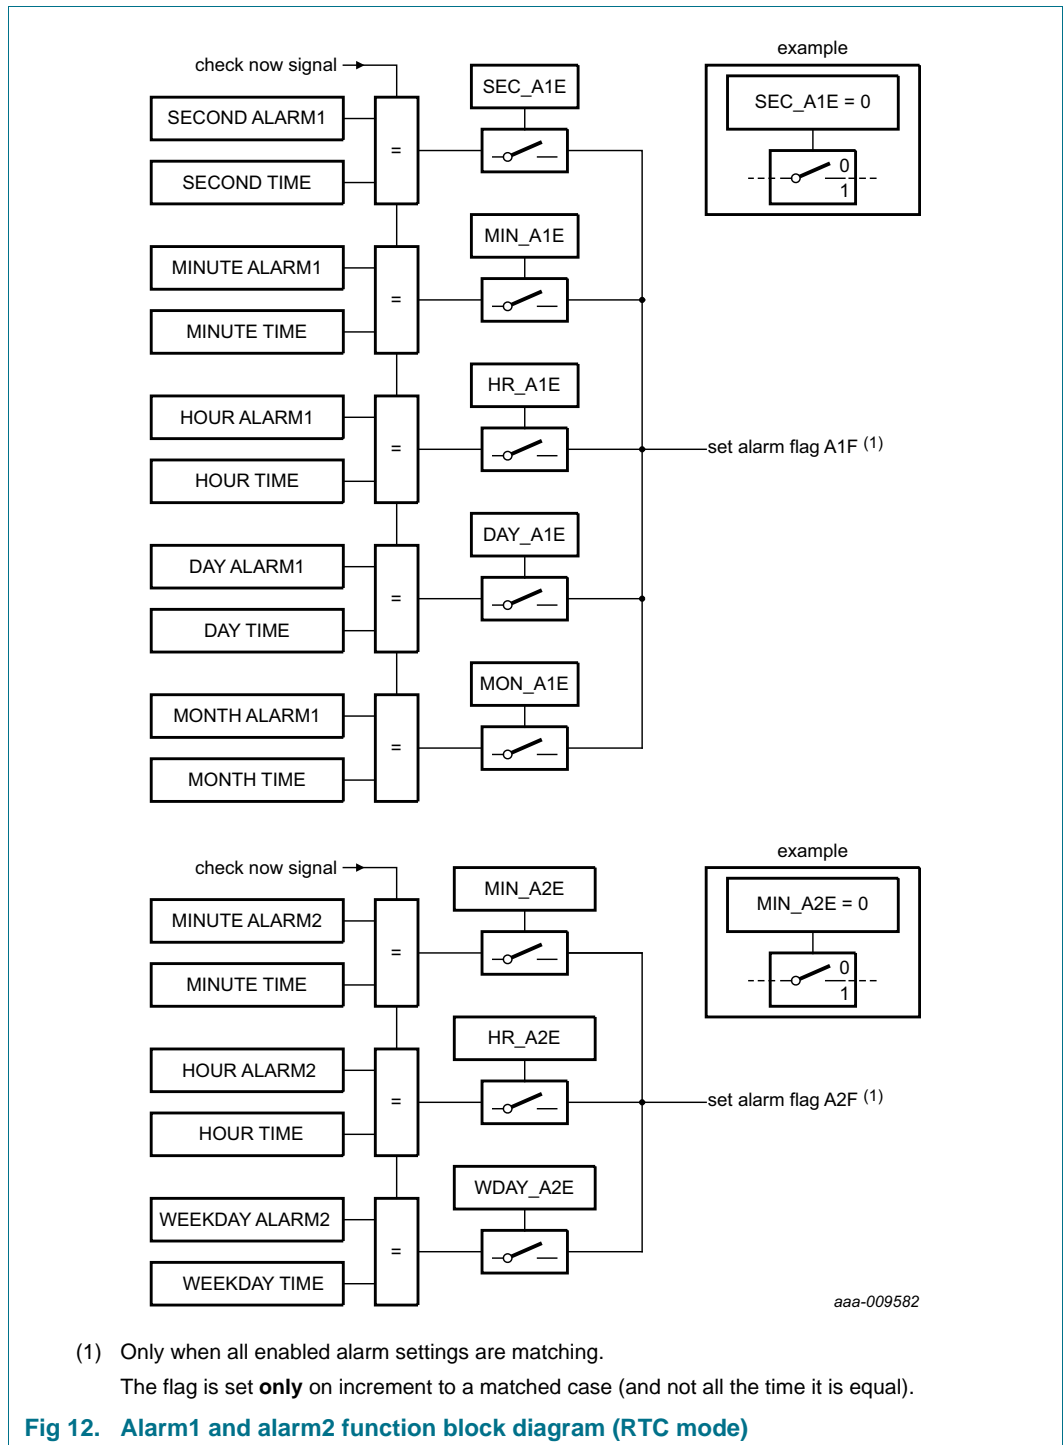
check now signal

example

SEC_A1E

SEC_A1E = 0

SECOND ALARM1

=

0

1

SECOND TIME

MIN_A1E

MINUTE ALARM1

=

MINUTE TIME

HR_A1E

HOUR ALARM1

=

set alarm flag A1F $^{(1)}$

HOUR TIME

DAY_A1E

DAY ALARM1

=

DAY TIME

MON_A1E

MONTH ALARM1

=

MONTH TIME

check now signal

example

MIN_A2E

MIN_A2E = 0

MINUTE ALARM2

=

0

1

MINUTE TIME

HR_A2E

HOUR ALARM2

=

set alarm flag A2F $^{(1)}$

HOUR TIME

WDAY_A2E

WEEKDAY ALARM2

=

WEEKDAY TIME

aaa-009582

(1) Only when all enabled alarm settings are matching.

The flag is set **only** on increment to a matched case (and not all the time it is equal).

Fig 12. Alarm1 and alarm2 function block diagram (RTC mode)